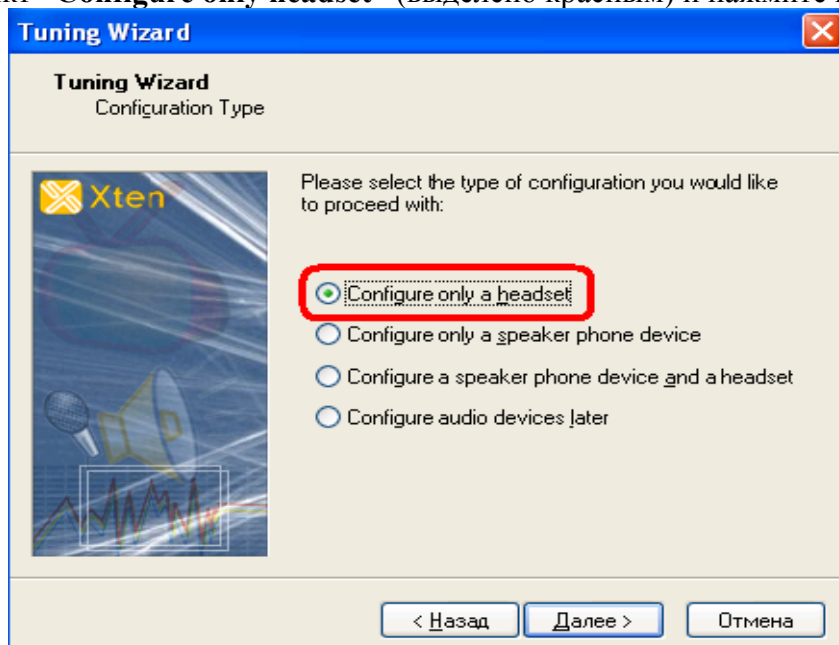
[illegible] "Configure only headset" (выделено красным) и нажмите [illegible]

Tuning Wizard

Tuning Wizard
Configuration Type

Xten

Please select the type of configuration you would like to proceed with:

Configure only a headset
Configure only a speaker phone device
Configure a speaker phone device and a headset
Configure audio devices later

< Назад
Далее >
Отмена